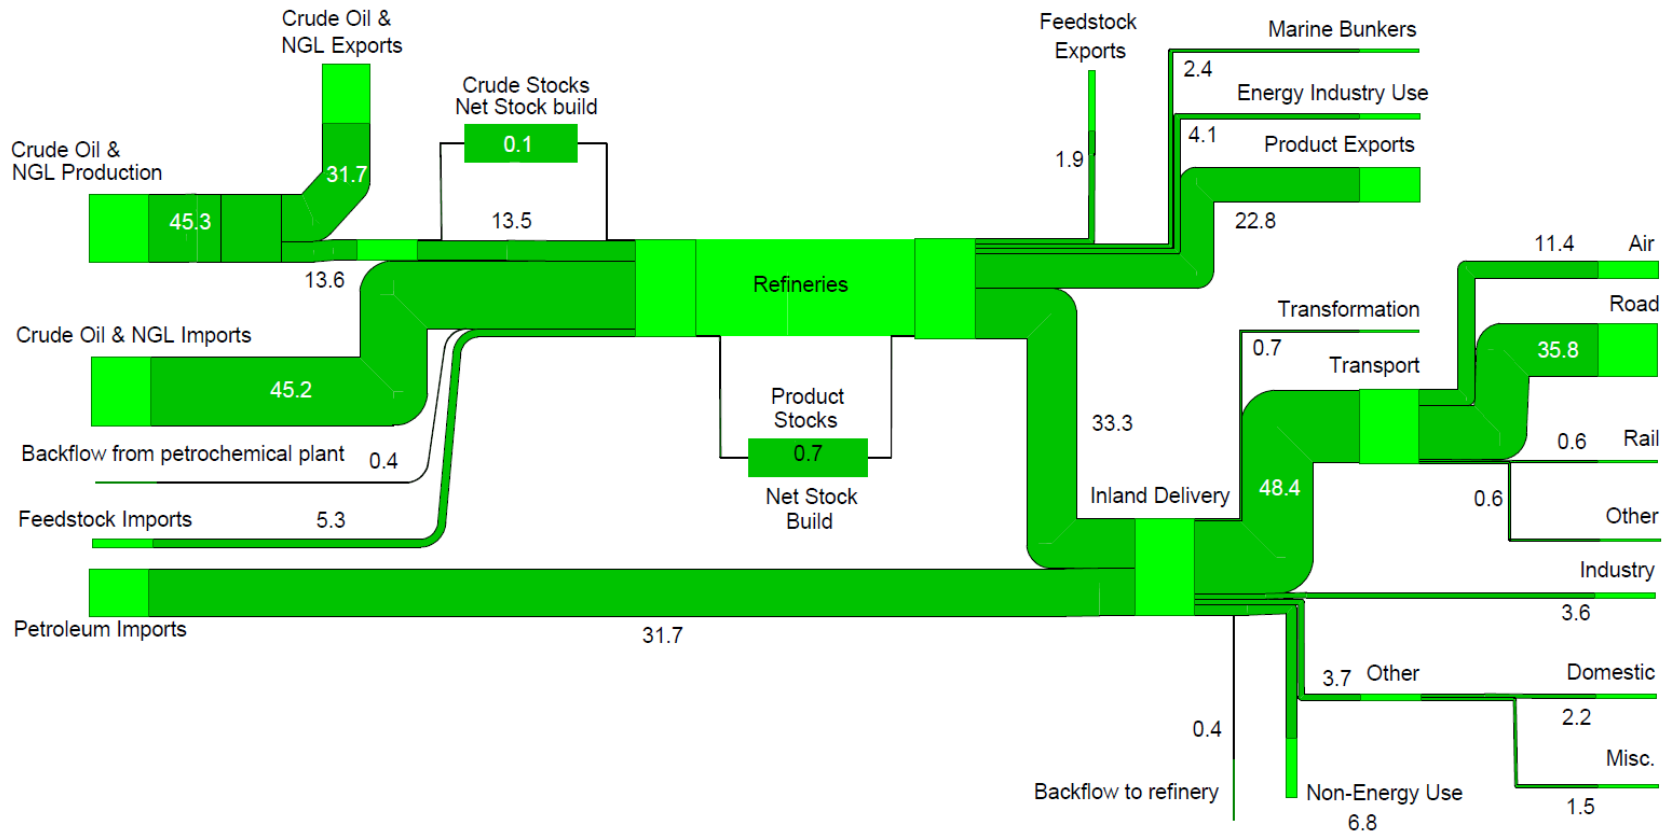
Crude Oil & NGL Exports

Crude Stocks Net Stock build

0.1

Crude Oil & NGL Production

45.3

31.7

13.5

13.6

Feedstock Exports

1.9

Marine Bunkers

2.4

Energy Industry Use

4.1

Product Exports

22.8

Refineries

Crude Oil & NGL Imports

45.2

Backflow from petrochemical plant

0.4

Feedstock Imports

5.3

Product Stocks

0.7

Net Stock Build

33.3

11.4

Air

Road

Transformation

0.7

Transport

35.8

0.6

Rail

0.6

Other

Inland Delivery

48.4

Industry

3.6

Petroleum Imports

31.7

3.7

Other

Domestic

2.2

Misc.

1.5

0.4

Backflow to refinery

Non-Energy Use

6.8